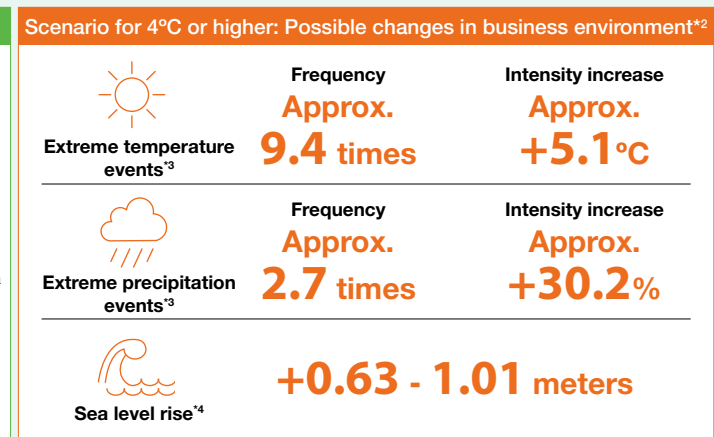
Scenario for 4ºC or higher: Possible changes in business environment*2

Extreme temperature events*3

Frequency
Approx.
9.4 times

Intensity increase
Approx.
+5.1℃

Extreme precipitation events*3

Frequency
Approx.
2.7 times

Intensity increase
Approx.
+30.2%

Sea level rise*4

+0.63 - 1.01 meters